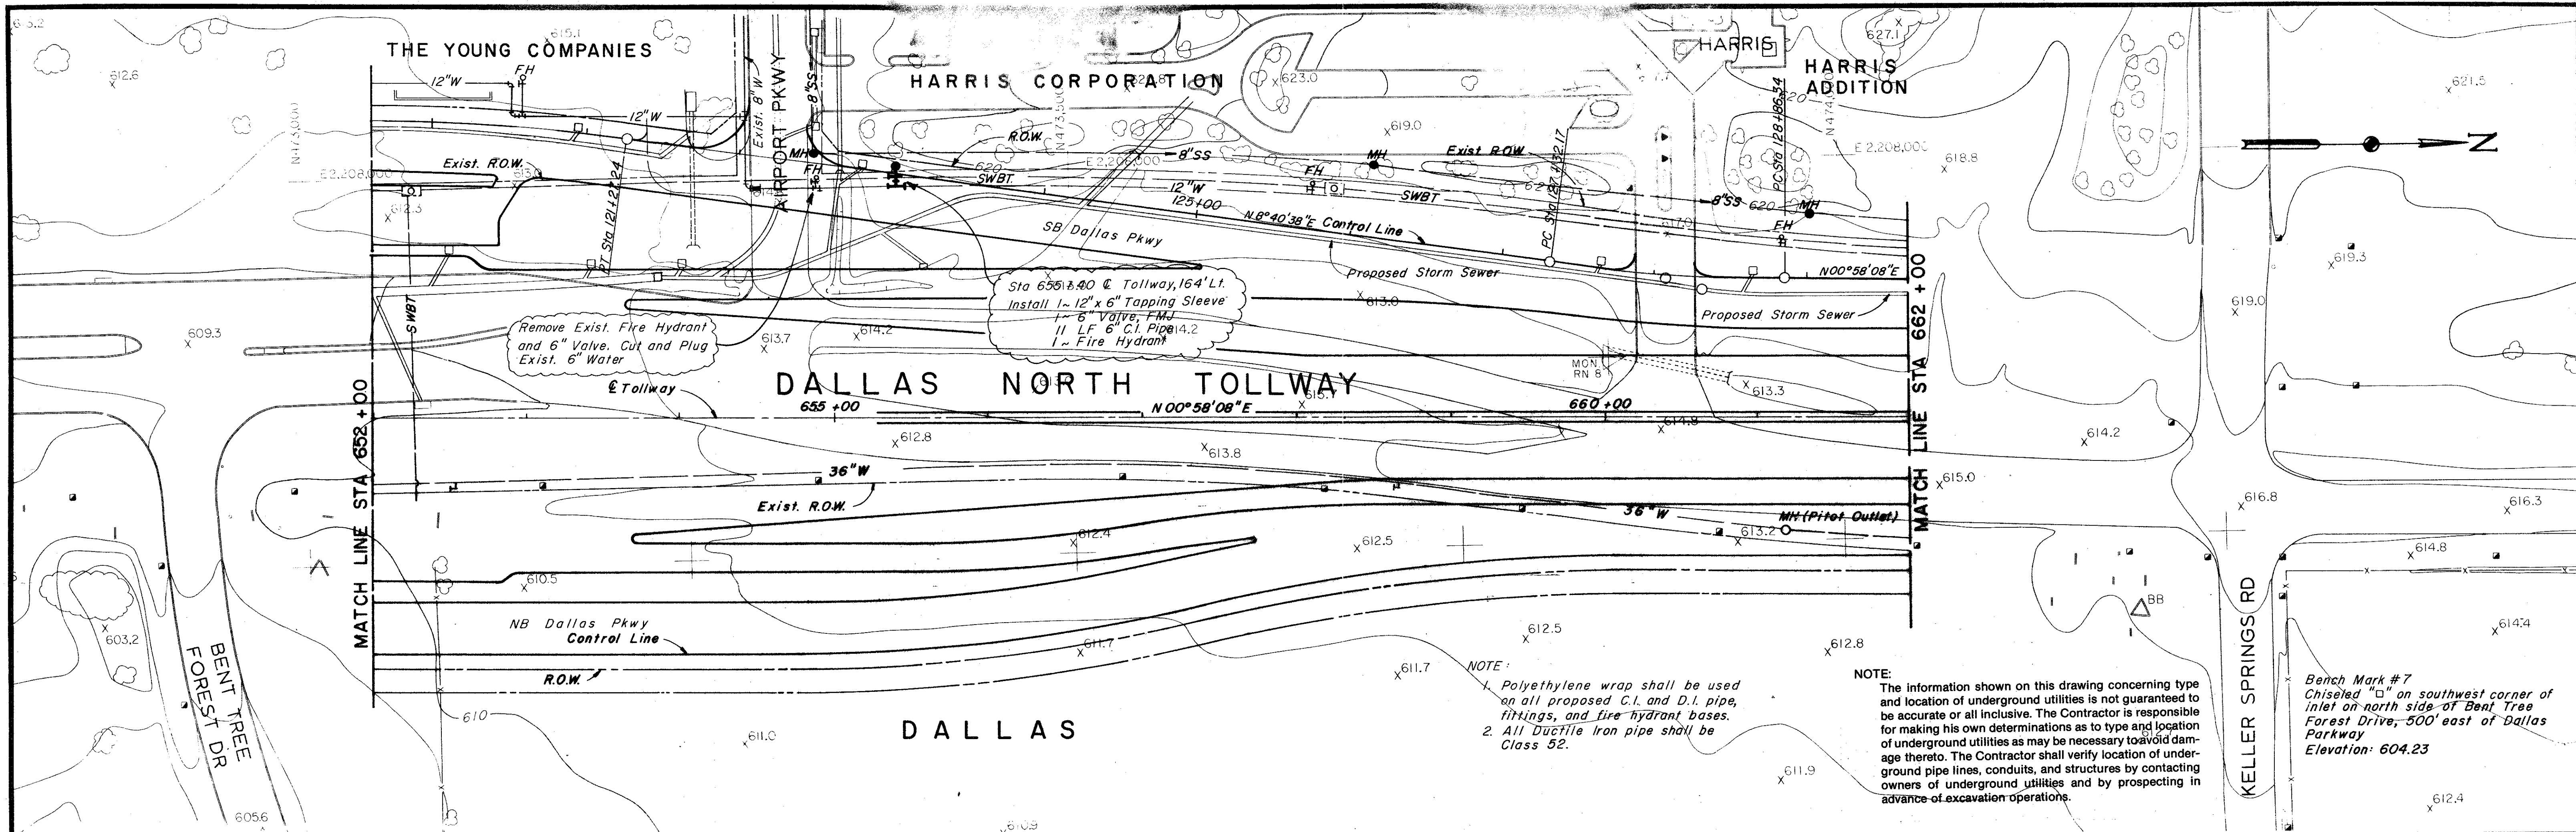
THE YOUNG COMPANIES

HARRIS CORPORATION

HARRIS

HARRIS ADDITION

612.6

615.1

623.0

627.1

621.5

12"W

FH

12"W

Exist. 8"W

AIRPORT PKWY

8"SS

MH

FH

R.O.W.

8"SS

MH

Exist R.O.W.

619.0

618.8

E 2,208,000

E 2,206,000

E 2,208,000

N 473,000

N 473,000

N 474,000

Exist. R.O.W.

SWBT

620

12"W

125+00

FH

SWBT

PT Sta 121+27.24

PC Sta 127+32.17

PC Sta 128+86.34

8"SS 620

MH

FH

612.3

613.0

N 8°40'38"E Control Line

SB Dallas Pkwy

Proposed Storm Sewer

N00°58'08"E

619.3

Sta 655+40 ℄ Tollway, 164' Lt.
Install 1~12" x 6" Tapping Sleeve
1~6" Valve, FMJ
11 LF 6" C.I. Pipe
1~Fire Hydrant

613.0

Proposed Storm Sewer

619.0

609.3

SWBT

Remove Exist. Fire Hydrant and 6" Valve. Cut and Plug Exist. 6" Water

613.7

614.2

614.2

MON RN 8

613.3

MATCH LINE STA 662+00

DALLAS NORTH TOLLWAY

℄ Tollway

655+00

N 00°58'08"E

615.7

660+00

614.8

614.2

MATCH LINE STA 652+00

612.8

613.8

615.0

36"W

Exist. R.O.W.

36"W

MH (Pitot Outlet)

613.2

616.8

616.3

612.4

612.5

614.8

610.5

BB

603.2

NB Dallas Pkwy

Control Line

612.5

614.4

611.7

612.8

R.O.W.

BENT TREE FOREST DR

KELLER SPRINGS RD

611.7

NOTE:
1. Polyethylene wrap shall be used on all proposed C.I. and D.I. pipe, fittings, and fire hydrant bases.
2. All Ductile Iron pipe shall be Class 52.

NOTE:
The information shown on this drawing concerning type and location of underground utilities is not guaranteed to be accurate or all inclusive. The Contractor is responsible for making his own determinations as to type and location of underground utilities as may be necessary to avoid damage thereto. The Contractor shall verify location of underground pipe lines, conduits, and structures by contacting owners of underground utilities and by prospecting in advance of excavation operations.

Bench Mark #7
Chiseled "□" on southwest corner of inlet on north side of Bent Tree Forest Drive, 500' east of Dallas Parkway
Elevation: 604.23

610

611.0

DALLAS

611.9

612.4

605.6

610.9

N